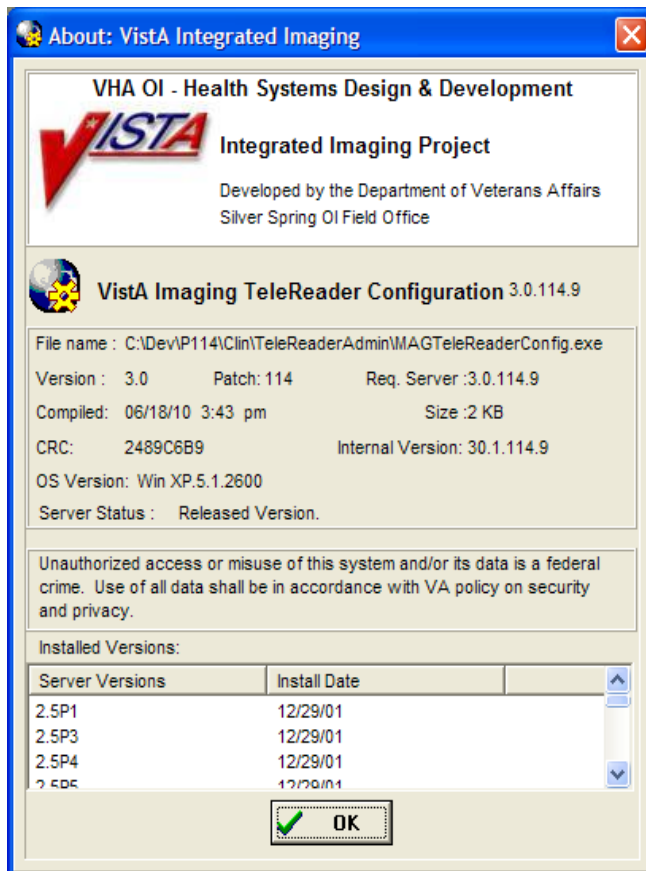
About: VistA Integrated Imaging

VHA OI - Health Systems Design & Development

VISTA

Integrated Imaging Project

Developed by the Department of Veterans Affairs
Silver Spring OI Field Office

VistA Imaging TeleReader Configuration 3.0.114.9

File name : C:\Dev\P114\Clin\TeleReaderAdmin\MAGTeleReaderConfig.exe

Version : 3.0 Patch: 114 Req. Server :3.0.114.9

Compiled: 06/18/10 3:43 pm Size :2 KB

CRC: 2489C6B9 Internal Version: 30.1.114.9

OS Version: Win XP.5.1.2600

Server Status : Released Version.

Unauthorized access or misuse of this system and/or its data is a federal crime. Use of all data shall be in accordance with VA policy on security and privacy.

Installed Versions:

| Server Versions | Install Date |
|---|---|
| 2.5P1 | 12/29/01 |
| 2.5P3 | 12/29/01 |
| 2.5P4 | 12/29/01 |
| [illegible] | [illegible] |

OK